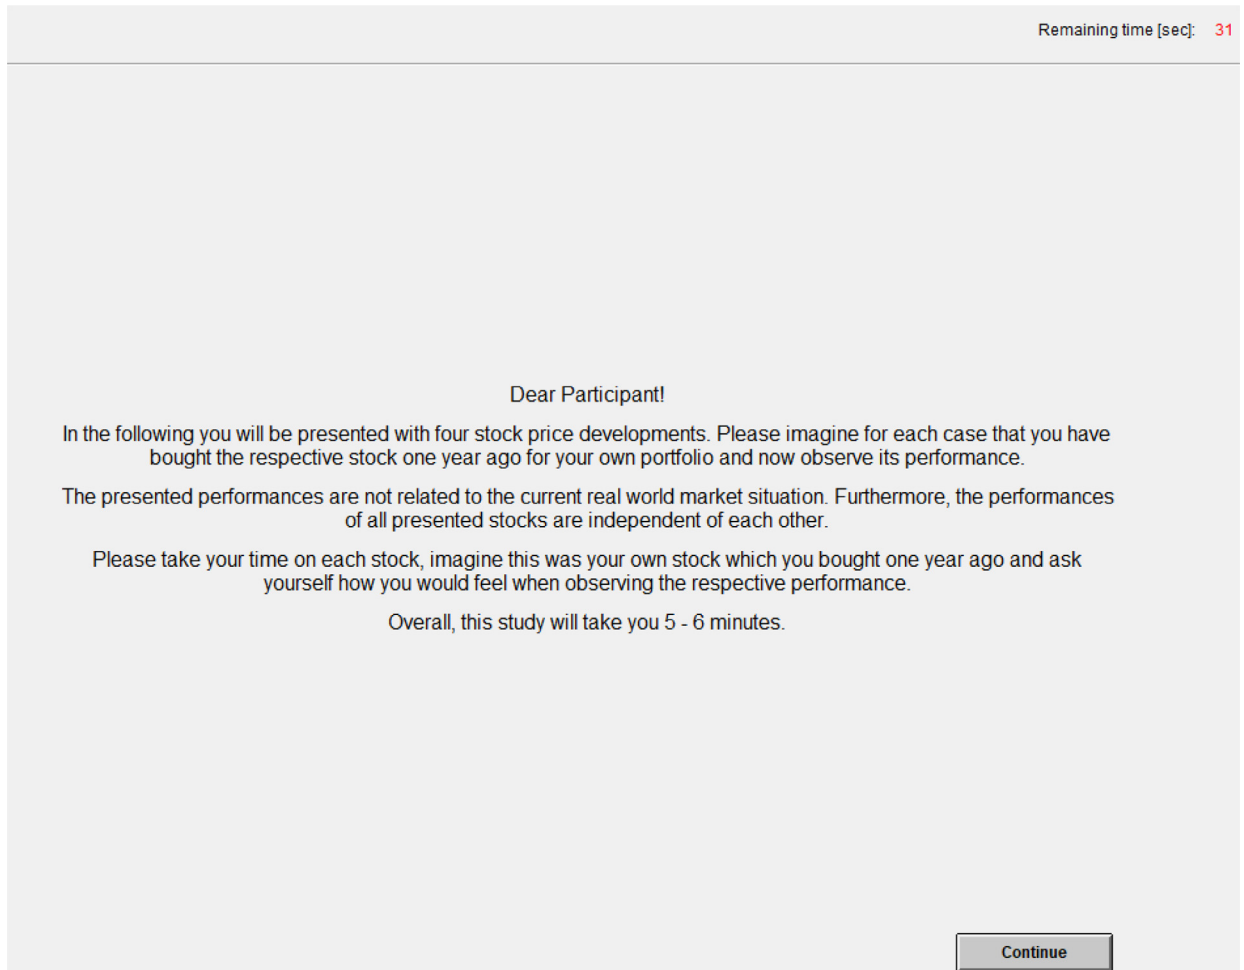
Remaining time [sec]: 31

Dear Participant!

In the following you will be presented with four stock price developments. Please imagine for each case that you have bought the respective stock one year ago for your own portfolio and now observe its performance.

The presented performances are not related to the current real world market situation. Furthermore, the performances of all presented stocks are independent of each other.

Please take your time on each stock, imagine this was your own stock which you bought one year ago and ask yourself how you would feel when observing the respective performance.

Overall, this study will take you 5 - 6 minutes.

Continue